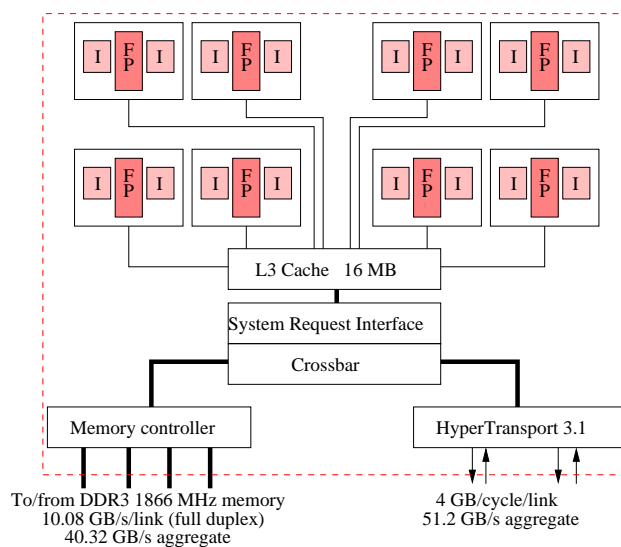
I FP I
I FP I
I FP I
I FP I
I FP I
I FP I
I FP I
I FP I

L3 Cache 16 MB

System Request Interface

Crossbar

Memory controller

HyperTransport 3.1

To/from DDR3 1866 MHz memory
10.08 GB/s/link (full duplex)
40.32 GB/s aggregate

4 GB/cycle/link
51.2 GB/s aggregate